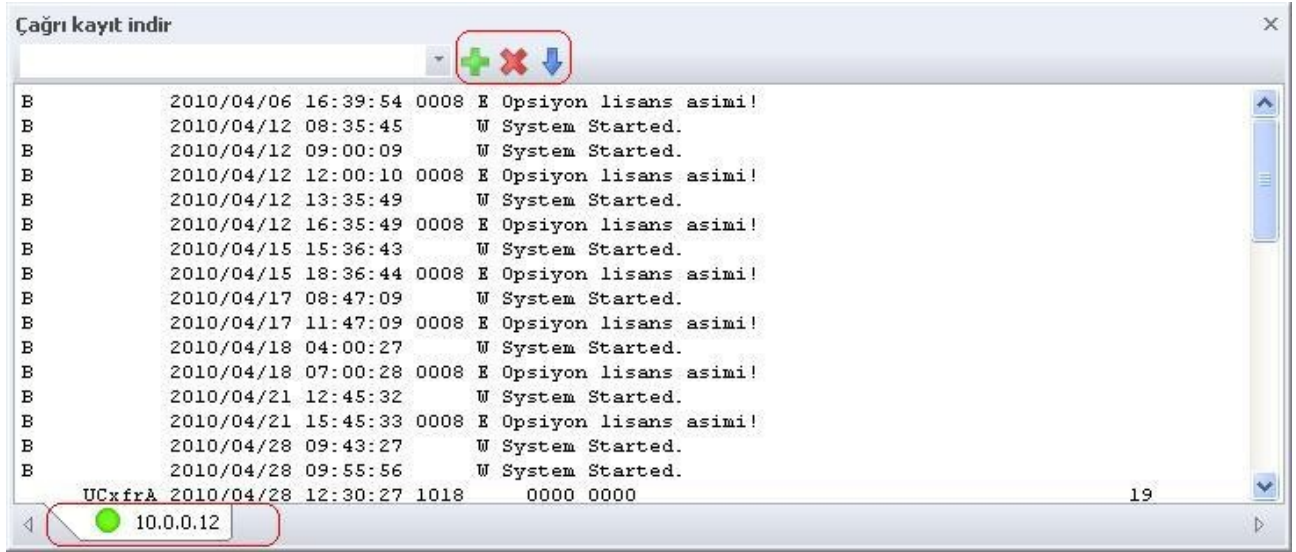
Çağrı kayıt indir

×

B 2010/04/06 16:39:54 0008 E Opsiyon lisans asimi!
B 2010/04/12 08:35:45 W System Started.
B 2010/04/12 09:00:09 W System Started.
B 2010/04/12 12:00:10 0008 E Opsiyon lisans asimi!
B 2010/04/12 13:35:49 W System Started.
B 2010/04/12 16:35:49 0008 E Opsiyon lisans asimi!
B 2010/04/15 15:36:43 W System Started.
B 2010/04/15 18:36:44 0008 E Opsiyon lisans asimi!
B 2010/04/17 08:47:09 W System Started.
B 2010/04/17 11:47:09 0008 E Opsiyon lisans asimi!
B 2010/04/18 04:00:27 W System Started.
B 2010/04/18 07:00:28 0008 E Opsiyon lisans asimi!
B 2010/04/21 12:45:32 W System Started.
B 2010/04/21 15:45:33 0008 E Opsiyon lisans asimi!
B 2010/04/28 09:43:27 W System Started.
B 2010/04/28 09:55:56 W System Started.
UCxfrA 2010/04/28 12:30:27 1018 0000 0000 19

10.0.0.12